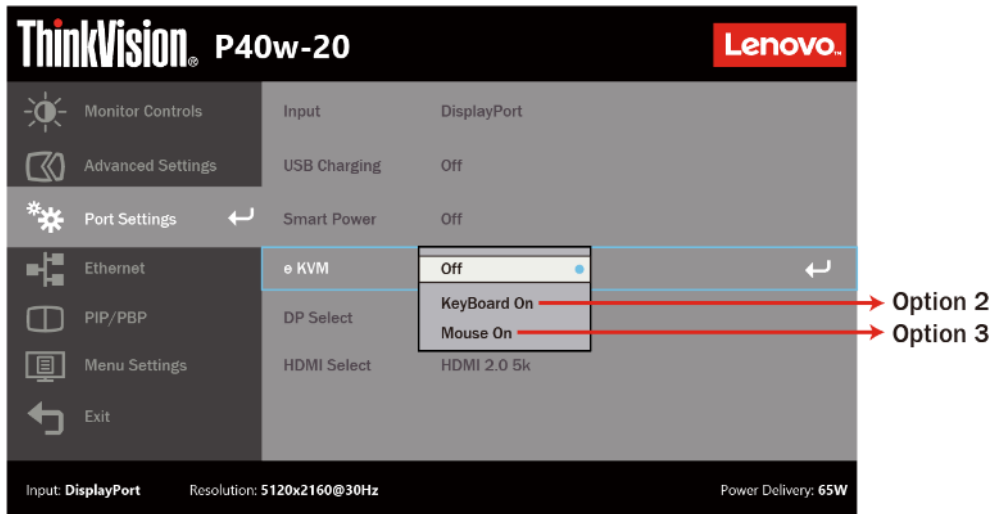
ThinkVision. P40w-20

Lenovo.

Monitor Controls

Advanced Settings

Port Settings

Ethernet

PIP/PBP

Menu Settings

Exit

Input DisplayPort

USB Charging Off

Smart Power Off

e KVM Off

KeyBoard On

Mouse On

DP Select

HDMI Select HDMI 2.0 5k

Option 2

Option 3

Input: DisplayPort Resolution: 5120x2160@30Hz Power Delivery: 65W